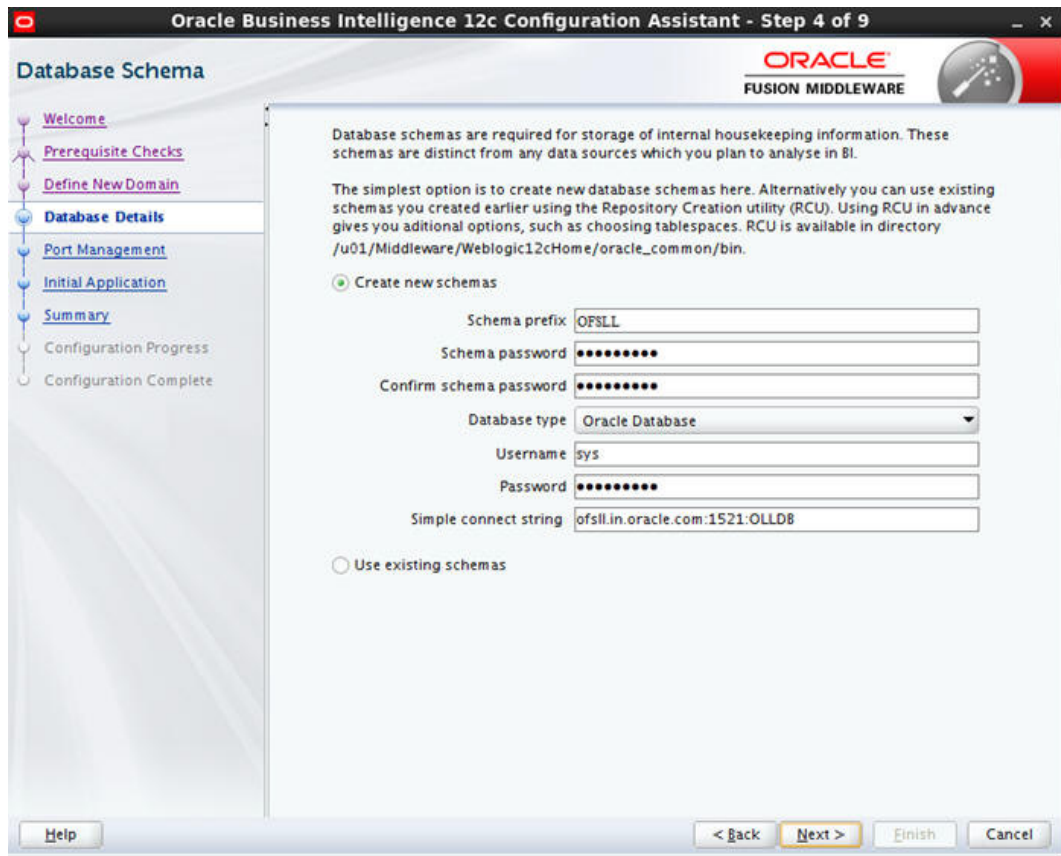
Oracle Business Intelligence 12c Configuration Assistant - Step 4 of 9

Database Schema

ORACLE
FUSION MIDDLEWARE

Welcome
Prerequisite Checks
Define New Domain
Database Details
Port Management
Initial Application
Summary
Configuration Progress
Configuration Complete

Database schemas are required for storage of internal housekeeping information. These schemas are distinct from any data sources which you plan to analyse in BI.

The simplest option is to create new database schemas here. Alternatively you can use existing schemas you created earlier using the Repository Creation utility (RCU). Using RCU in advance gives you aditional options, such as choosing tablespaces. RCU is available in directory /u01/Middleware/Weblogic12cHome/oracle_common/bin.

Create new schemas

Schema prefix OFSLL
Schema password ••••••••••
Confirm schema password ••••••••••
Database type Oracle Database
Username sys
Password ••••••••••
Simple connect string ofsll.in.oracle.com:1521:OLLDB

Use existing schemas

Help

< Back
Next >
Finish
Cancel